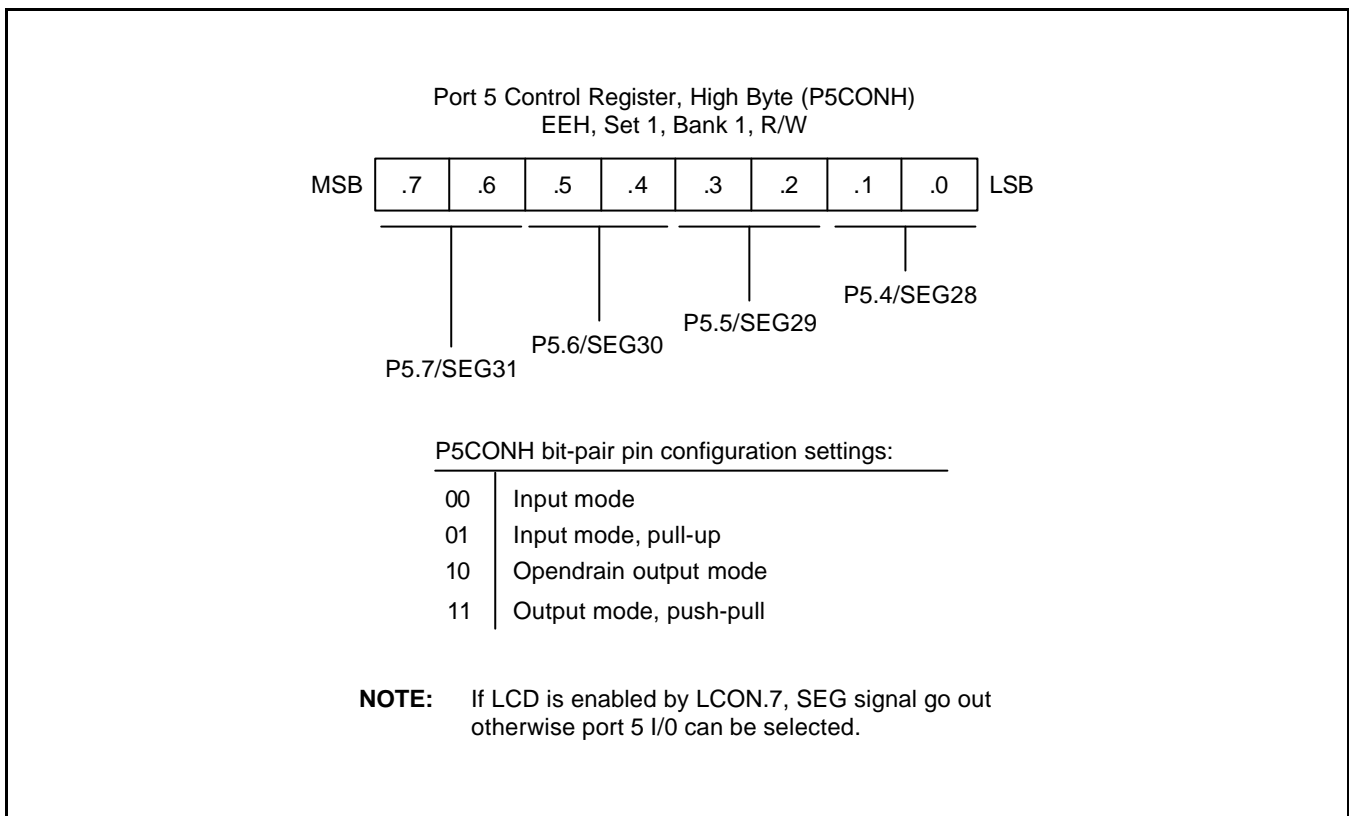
Port 5 Control Register, High Byte (P5CONH)
EEH, Set 1, Bank 1, R/W

| MSB | .7 | .6 | .5 | .4 | .3 | .2 | .1 | .0 | LSB |
|---|---|---|---|---|---|---|---|---|---|

P5.4/SEG28

P5.5/SEG29

P5.6/SEG30

P5.7/SEG31

P5CONH bit-pair pin configuration settings:

| | |
|---|---|
| 00 | Input mode |
| 01 | Input mode, pull-up |
| 10 | Opendrain output mode |
| 11 | Output mode, push-pull |

**NOTE:** If LCD is enabled by LCON.7, SEG signal go out otherwise port 5 I/0 can be selected.